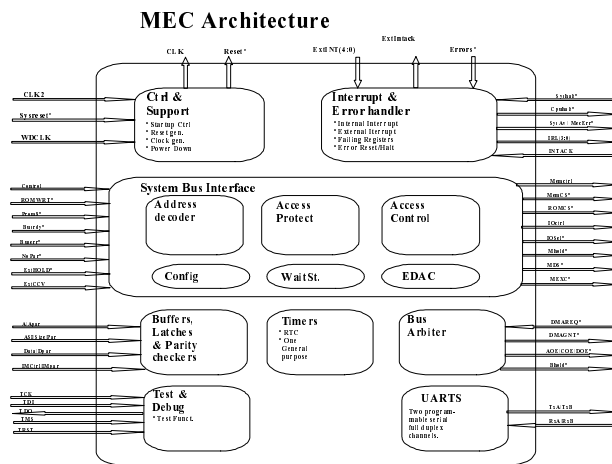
MEC Architecture

CLK
Reset*
ExtINT(4:0)
ExtIntack
Errors*

CLK2
Sysreset*
WDCLK

Ctrl & Support
* Startup Ctrl
* Reset gen.
* Clock gen.
* Power Down

Interrupt & Error handler
* Internal Interrupt
* External Interrupt
* Failing Registers
* Error Reset/Halt

SysHalt*
CPUHalt*
SysAv / MecErr*
IRL(3:0)
INTACK

Cntrl
ROMWRT*
Prom8*
Busrdy*
Buserr*
NoPar*
ExtHOLD*
ExtCCV

System Bus Interface

Address decoder
Access Protect
Access Control
Config
WaitSt.
EDAC

MemCtrl
MemCS*
ROMCS*
IOCtrl
IOSel*
MHold*
MDS*
MEXC*

A/Apar
ASI/SizePar
Data/Dpar
IMCtrl/IMpar

Buffers, Latches & Parity checkers

Timers
* RTC
* One General purpose

Bus Arbiter

DMAREQ*
DMAGNT*
AOE COE DOE*
DHold*

TCK
TDI
TDO
TMS
TRST

Test & Debug
* Test Func.

UARTS
Two programmable serial full duplex channels.

TxA/TxB
RxA/RxB